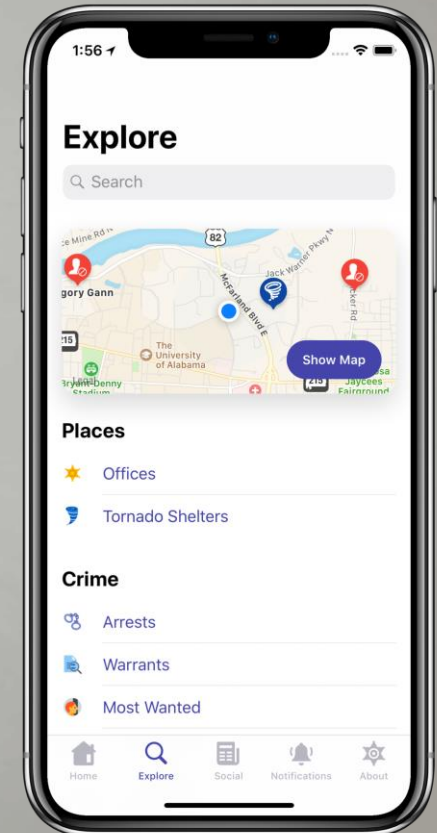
1:56

Explore

Search

ce Mine Rd
82
Jack Warner Pkwy
gory Gann
McFarland Blvd E
215
The University of Alabama
Bryant-Denny Stadium
Show Map
215
Jaycees Fairground

Places

Offices

Tornado Shelters

Crime

Arrests

Warrants

Most Wanted

Home
Explore
Social
Notifications
About